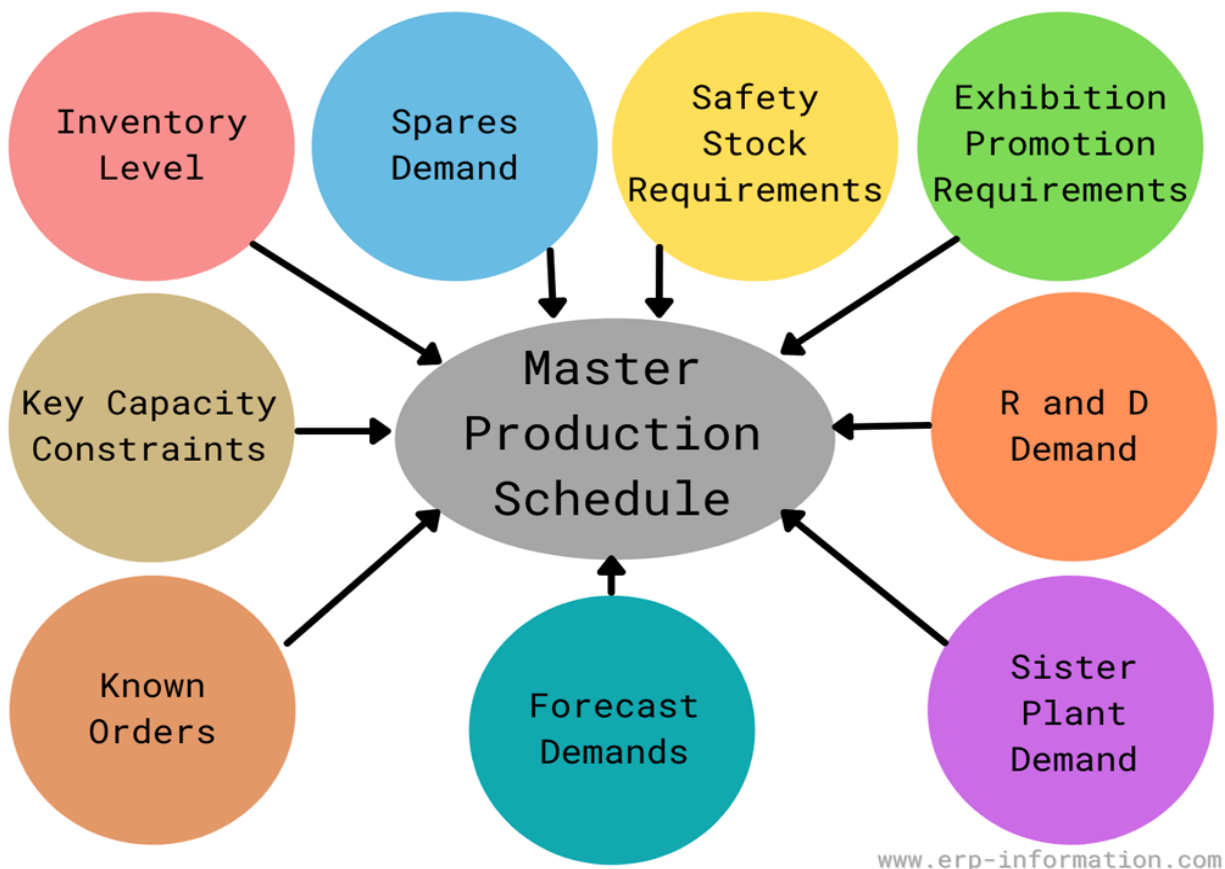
Inventory Level

Spares Demand

Safety Stock Requirements

Exhibition Promotion Requirements

Key Capacity Constraints

Master Production Schedule

R and D Demand

Known Orders

Forecast Demands

Sister Plant Demand

www.erp-information.com